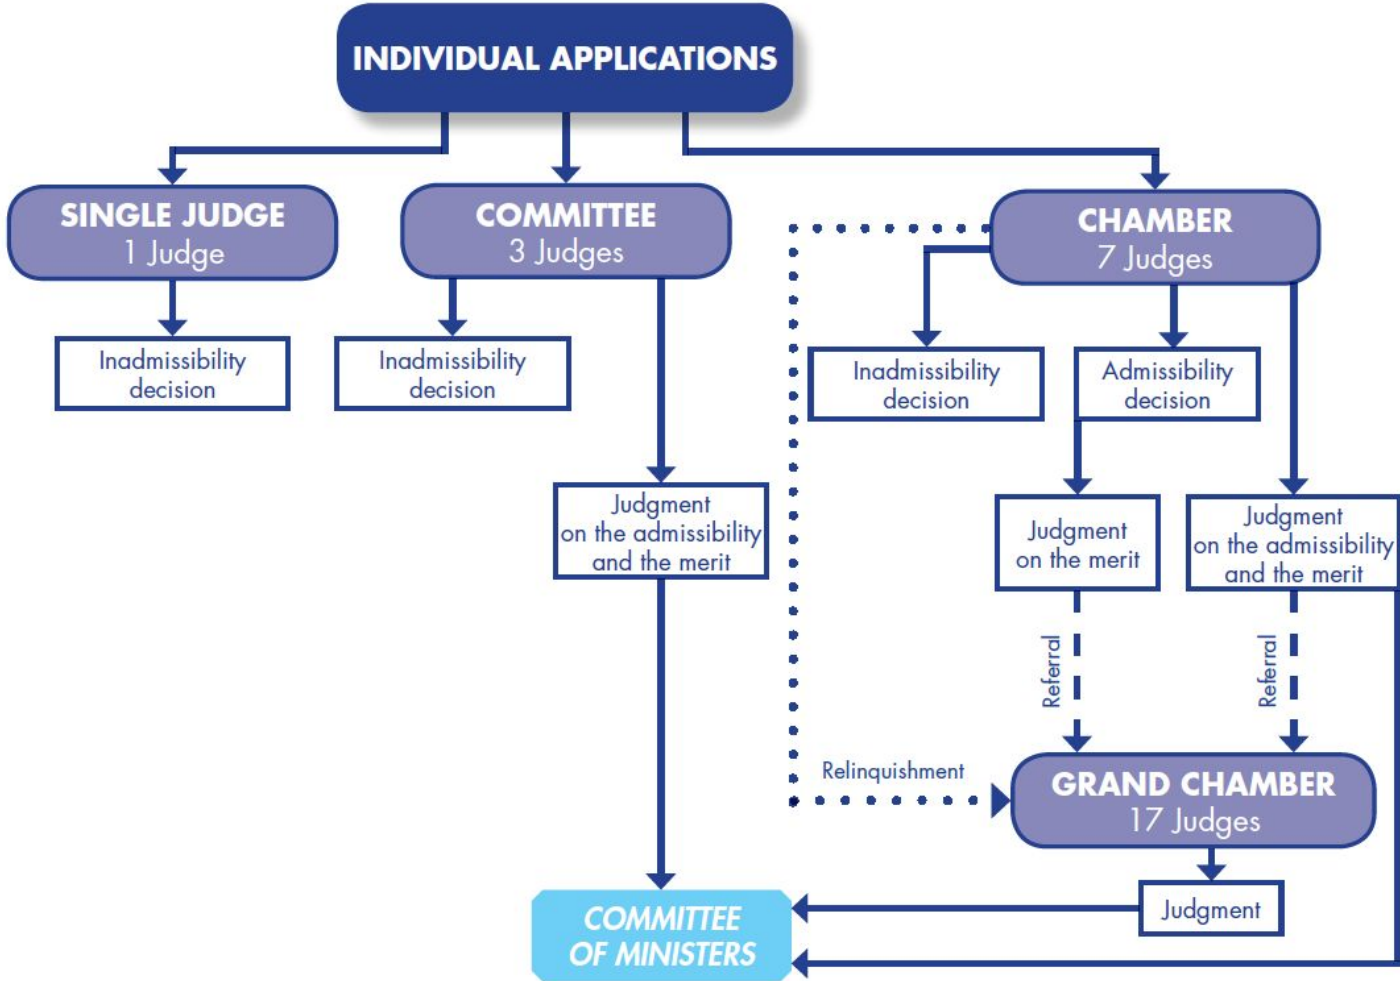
INDIVIDUAL APPLICATIONS

SINGLE JUDGE
1 Judge

COMMITTEE
3 Judges

CHAMBER
7 Judges

Inadmissibility decision

Inadmissibility decision

Inadmissibility decision

Admissibility decision

Judgment on the admissibility and the merit

Judgment on the merit

Judgment on the admissibility and the merit

Referral

Referral

Relinquishment

GRAND CHAMBER
17 Judges

Judgment

COMMITTEE OF MINISTERS